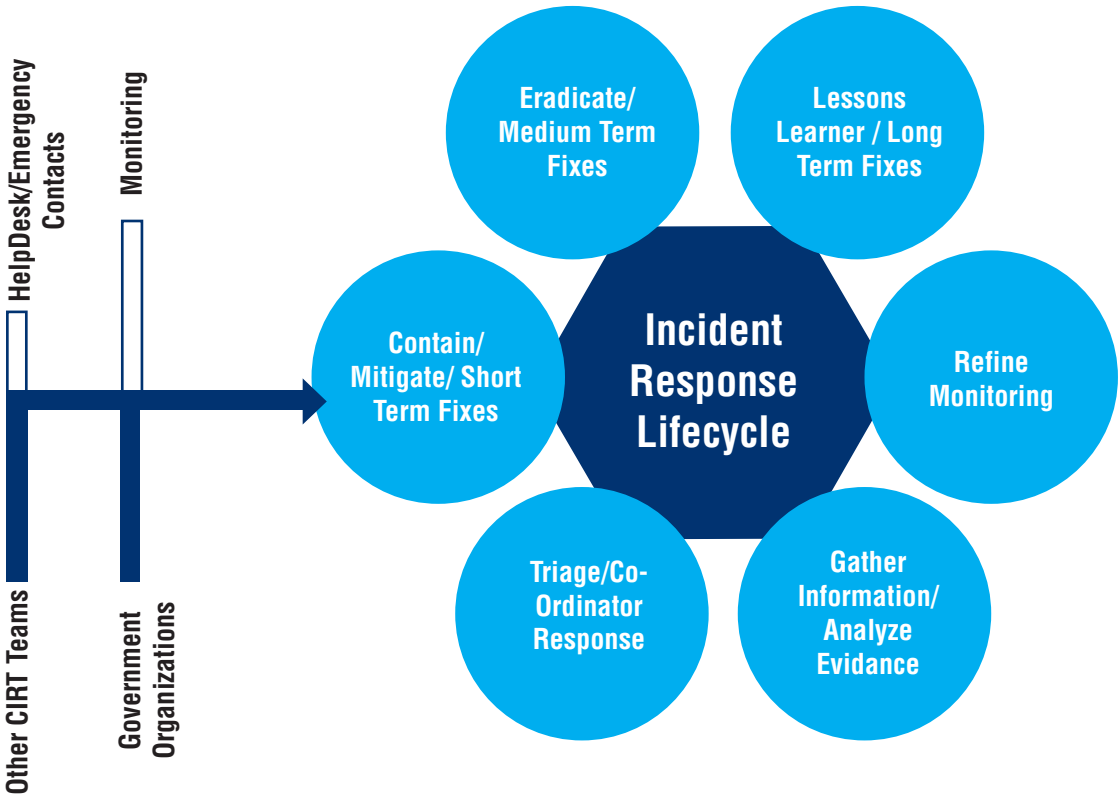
HelpDesk/Emergency Contacts

Monitoring

Other CIRT Teams

Government Organizations

Incident Response Lifecycle

Eradicate/ Medium Term Fixes

Lessons Learner / Long Term Fixes

Contain/ Mitigate/ Short Term Fixes

Refine Monitoring

Triage/Co-Ordinator Response

Gather Information/ Analyze Evidance